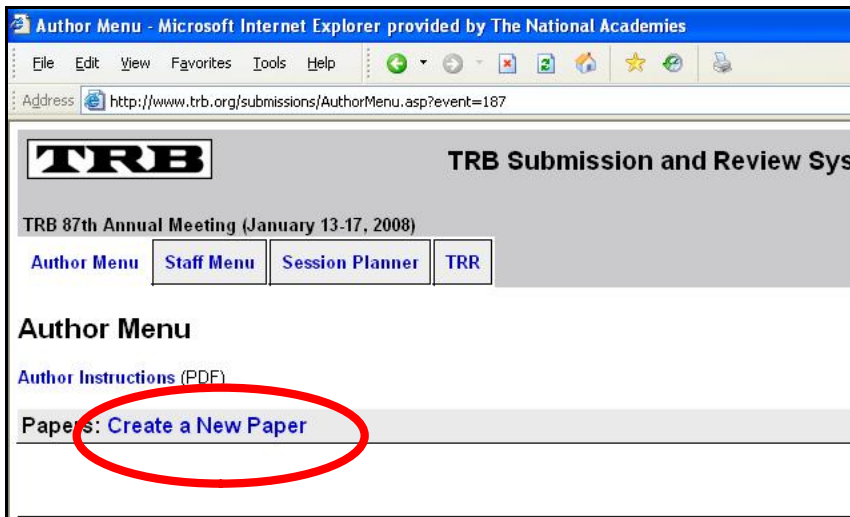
Author Menu - Microsoft Internet Explorer provided by The National Academies

File Edit View Favorites Tools Help

Address http://www.trb.org/submissions/AuthorMenu.asp?event=187

TRB

TRB Submission and Review Sys

TRB 87th Annual Meeting (January 13-17, 2008)

Author Menu | Staff Menu | Session Planner | TRR

Author Menu

Author Instructions (PDF)

Papers: Create a New Paper